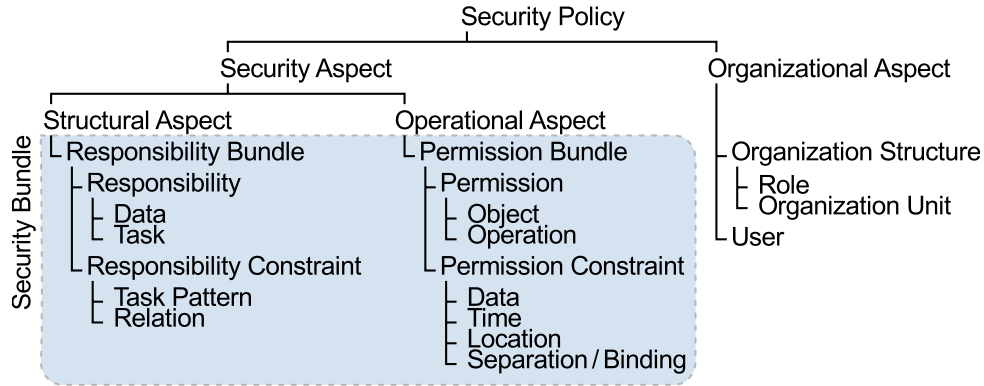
Security Policy

Security Aspect

Organizational Aspect

Structural Aspect

Operational Aspect

Security Bundle

Responsibility Bundle
Responsibility
Data
Task
Responsibility Constraint
Task Pattern
Relation

Permission Bundle
Permission
Object
Operation
Permission Constraint
Data
Time
Location
Separation / Binding

Organization Structure
Role
Organization Unit
User